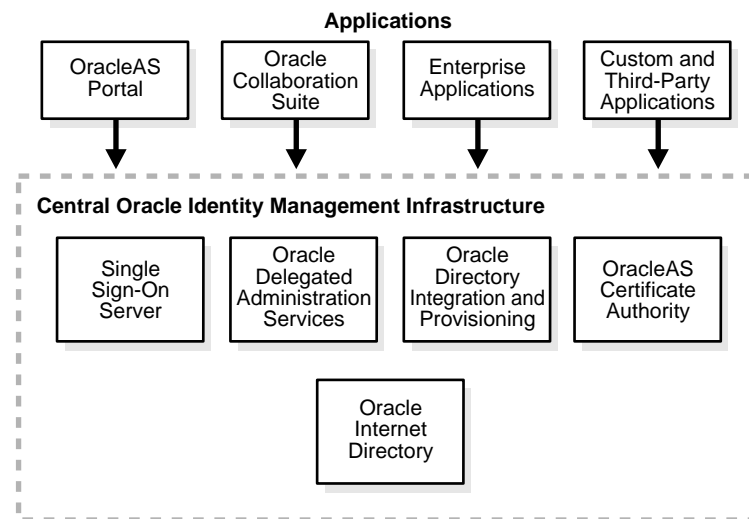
Applications

OracleAS Portal

Oracle Collaboration Suite

Enterprise Applications

Custom and Third-Party Applications

Central Oracle Identity Management Infrastructure

Single Sign-On Server

Oracle Delegated Administration Services

Oracle Directory Integration and Provisioning

OracleAS Certificate Authority

Oracle Internet Directory